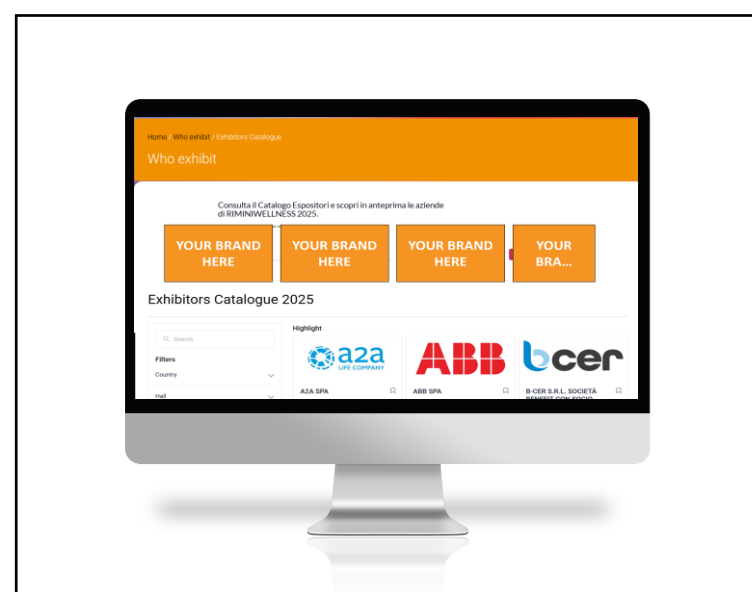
Home / Who exhibit / Exhibitors Catalogue

Who exhibit

Consulta il Catalogo Espositori e scopri in anteprima le aziende di RIMINIWELLNESS 2025.

YOUR BRAND HERE

YOUR BRAND HERE

YOUR BRAND HERE

YOUR BRA...

Exhibitors Catalogue 2025

Search

Filters

Country

Hall

Highlight

a2a LIFE COMPANY

A2A SPA

ABB

ABB SPA

bcer

B-CER S.R.L. SOCIETÀ BENEFIT CON SOCIO